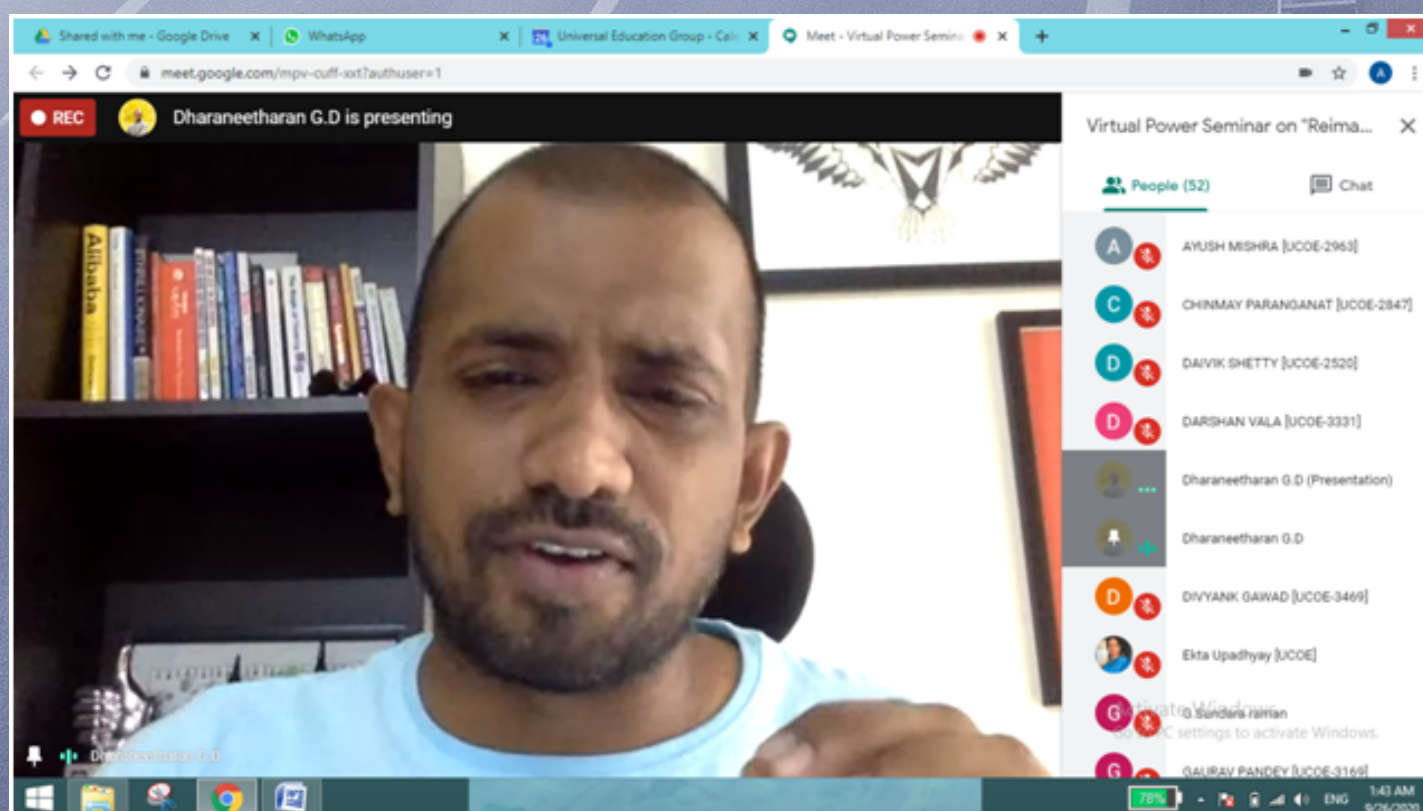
Shared with me - Google Drive ×
WhatsApp ×
Universal Education Group - Cal ×
Meet - Virtual Power Semina ×
+

meet.google.com/mpv-cuff-xxt?authuser=1

REC
Dharaneetharan G.D is presenting

Virtual Power Seminar on "Reima...
People (52)
Chat

AYUSH MISHRA [UCOE-2963]
CHINMAY PARANGANAT [UCOE-2847]
DAIVIK SHETTY [UCOE-2520]
DARSHAN VALA [UCOE-3331]
Dharaneetharan G.D (Presentation)
Dharaneetharan G.D
DIVYANK GAWAD [UCOE-3469]
Ekta Upadhyay [UCOE]
G.Sundara raman
GAURAV PANDEY [UCOE-3169]

Activate Windows
Go to PC settings to activate Windows.

Dharaneetharan G.D

78%
ENG
1:43 AM
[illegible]